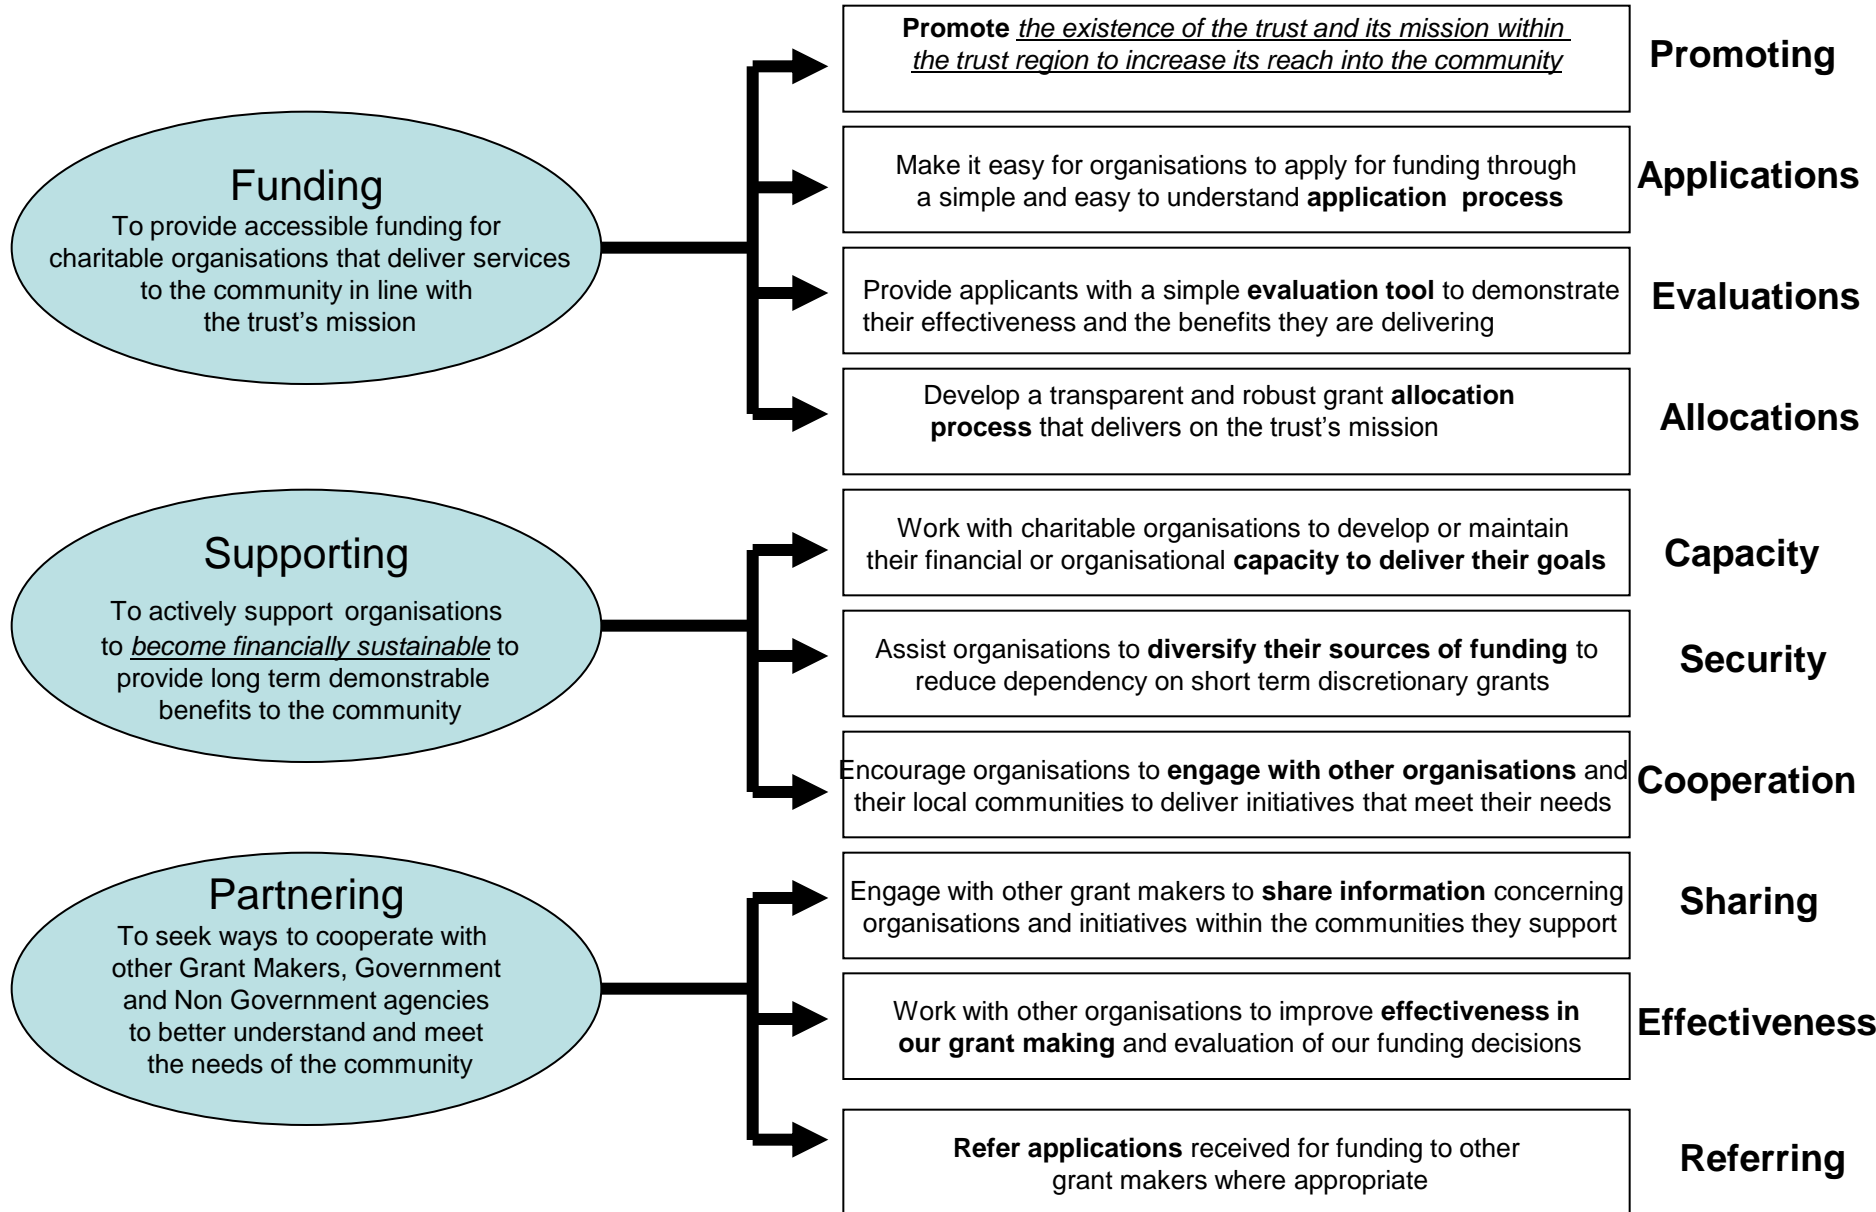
Funding
To provide accessible funding for charitable organisations that deliver services to the community in line with the trust's mission

Promote the existence of the trust and its mission within the trust region to increase its reach into the community

Promoting

Make it easy for organisations to apply for funding through a simple and easy to understand application process

Applications

Provide applicants with a simple evaluation tool to demonstrate their effectiveness and the benefits they are delivering

Evaluations

Develop a transparent and robust grant allocation process that delivers on the trust's mission

Allocations

Supporting
To actively support organisations to become financially sustainable to provide long term demonstrable benefits to the community

Work with charitable organisations to develop or maintain their financial or organisational capacity to deliver their goals

Capacity

Assist organisations to diversify their sources of funding to reduce dependency on short term discretionary grants

Security

Encourage organisations to engage with other organisations and their local communities to deliver initiatives that meet their needs

Cooperation

Partnering
To seek ways to cooperate with other Grant Makers, Government and Non Government agencies to better understand and meet the needs of the community

Engage with other grant makers to share information concerning organisations and initiatives within the communities they support

Sharing

Work with other organisations to improve effectiveness in our grant making and evaluation of our funding decisions

Effectiveness

Refer applications received for funding to other grant makers where appropriate

Referring